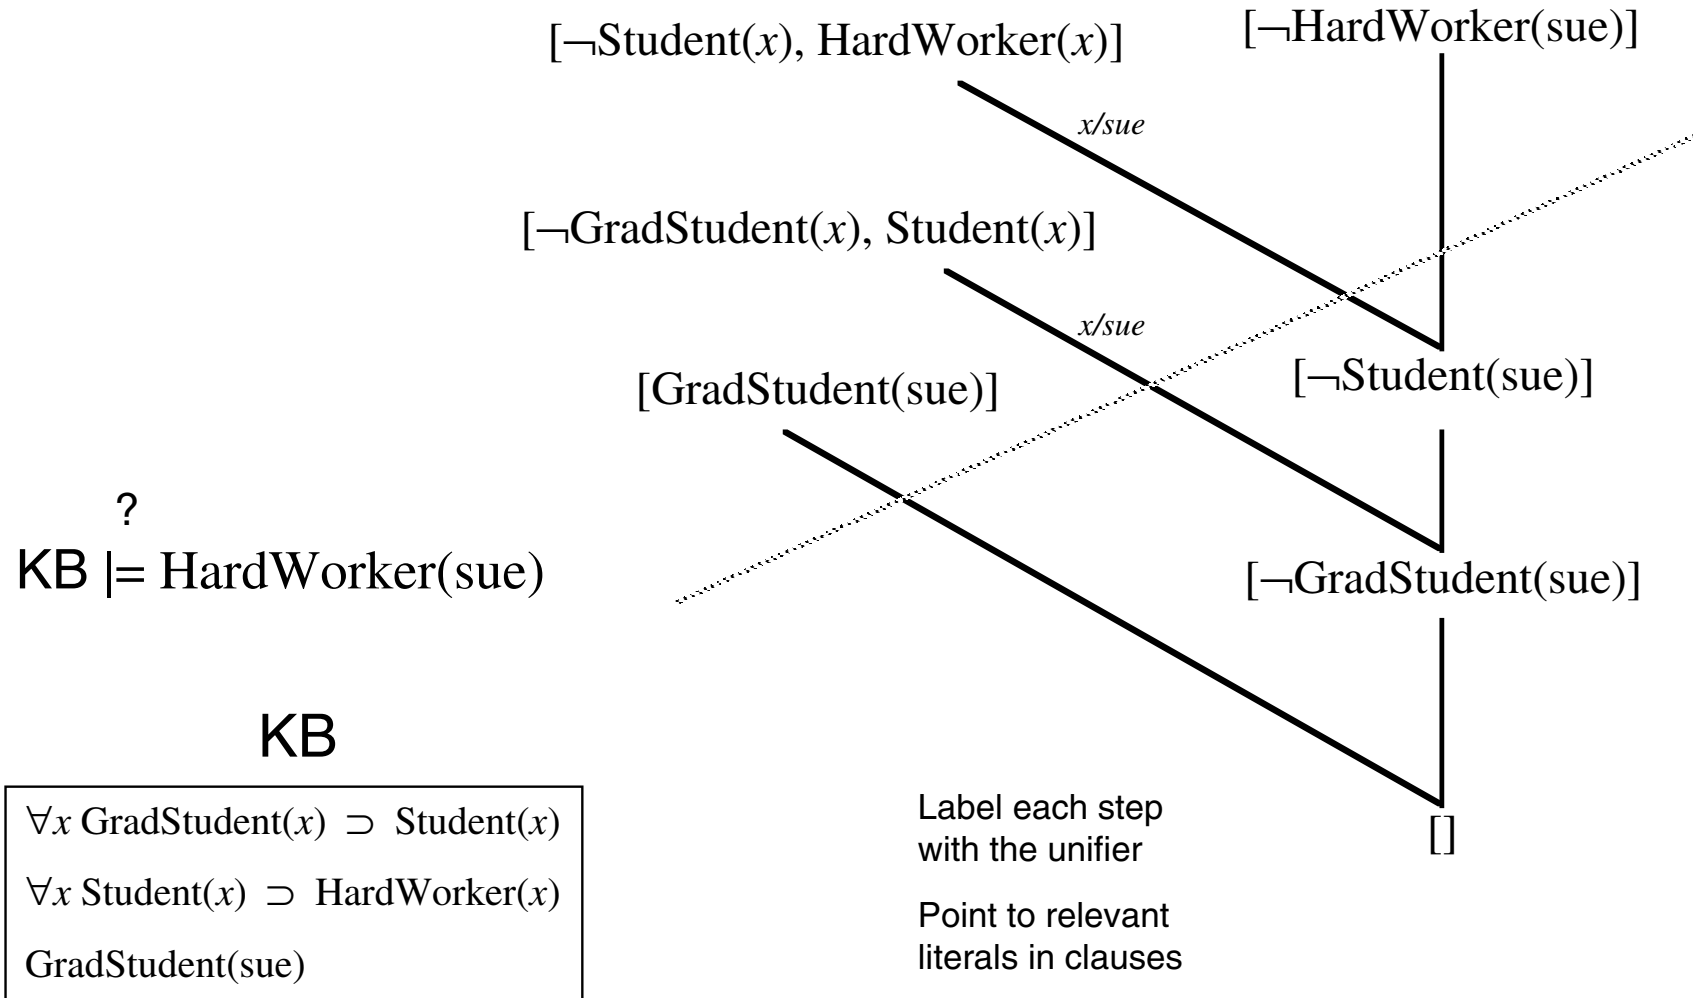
[$\neg$Student($x$), HardWorker($x$)]

[$\neg$HardWorker(sue)]

$x/sue$

[$\neg$GradStudent($x$), Student($x$)]

$x/sue$

[GradStudent(sue)]

[$\neg$Student(sue)]

?

KB |= HardWorker(sue)

[$\neg$GradStudent(sue)]

KB

| $\forall x$ GradStudent($x$) $\supset$ Student($x$) |
|---|
| $\forall x$ Student($x$) $\supset$ HardWorker($x$) |
| GradStudent(sue) |

Label each step with the unifier

Point to relevant literals in clauses

[]